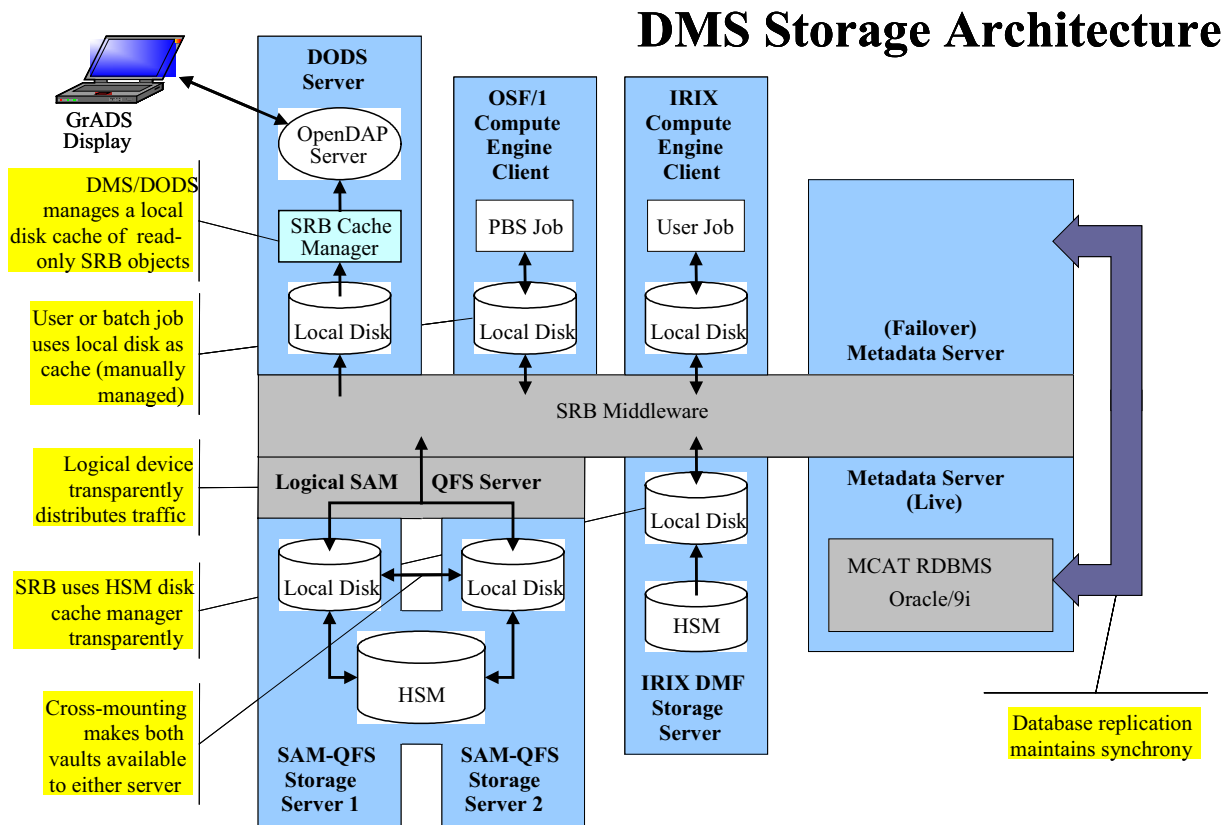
DMS Storage Architecture

GrADS Display

DMS/DODS manages a local disk cache of read-only SRB objects

User or batch job uses local disk as cache (manually managed)

Logical device transparently distributes traffic

SRB uses HSM disk cache manager transparently

Cross-mounting makes both vaults available to either server

DODS Server

OpenDAP Server

SRB Cache Manager

Local Disk

OSF/1 Compute Engine Client

PBS Job

Local Disk

IRIX Compute Engine Client

User Job

Local Disk

(Failover) Metadata Server

SRB Middleware

Logical SAM QFS Server

Local Disk

Local Disk

HSM

SAM-QFS Storage Server 1

SAM-QFS Storage Server 2

Local Disk

HSM

IRIX DMF Storage Server

Metadata Server (Live)

MCAT RDBMS

Oracle/9i

Database replication maintains synchrony